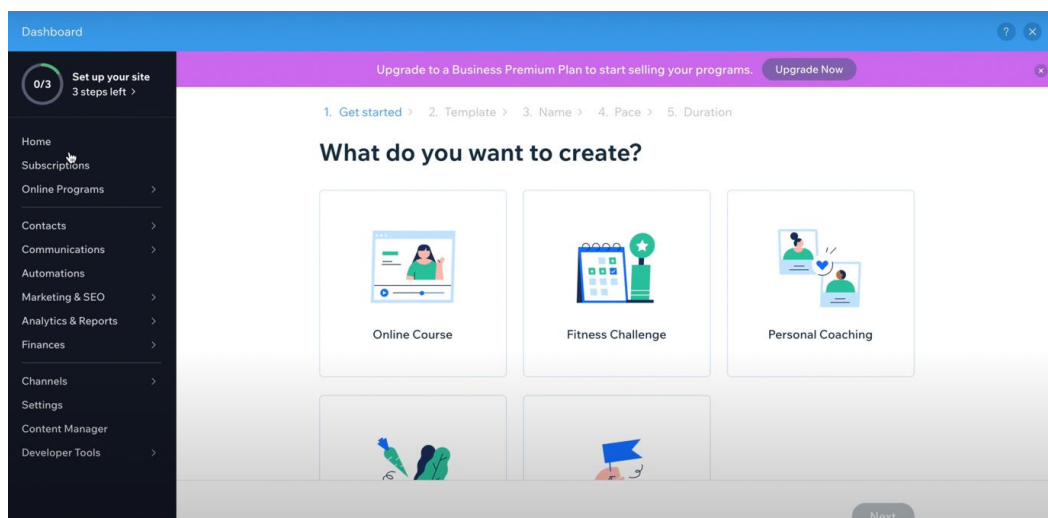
Dashboard

0/3 Set up your site
3 steps left >

Home
Subscriptions
Online Programs >
Contacts >
Communications >
Automations
Marketing & SEO >
Analytics & Reports >
Finances >
Channels >
Settings
Content Manager
Developer Tools >

Upgrade to a Business Premium Plan to start selling your programs. Upgrade Now

1. Get started > 2. Template > 3. Name > 4. Pace > 5. Duration

What do you want to create?

Online Course

Fitness Challenge

Personal Coaching

Next